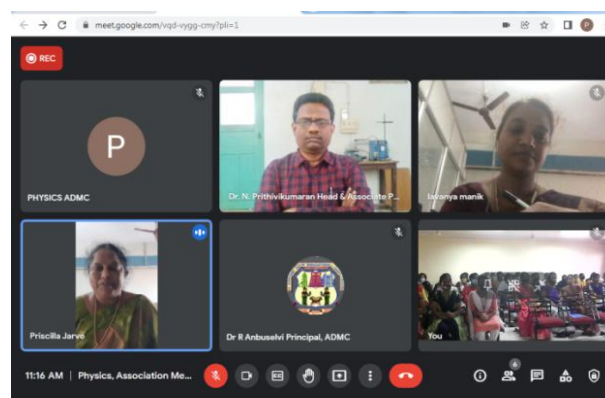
meet.google.com/vqd-vygg-cmy?pli=1

REC

P

PHYSICS ADMC

Dr. N. Prithivikumaran Head & Associate P...

lavanya manik

Priscilla Jarve

Dr R Anbuselvi Principal, ADMC

You

11:16 AM | Physics, Association Me...

6